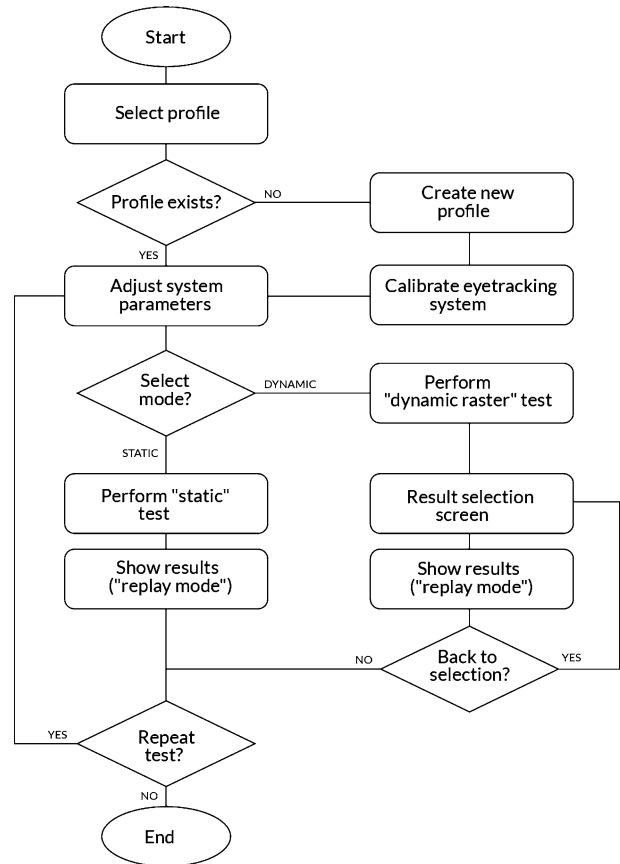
Start

Select profile

Profile exists?

NO

Create new profile

YES

Adjust system parameters

Calibrate eyetracking system

Select mode?

DYNAMIC

Perform "dynamic raster" test

STATIC

Perform "static" test

Result selection screen

Show results ("replay mode")

Show results ("replay mode")

NO

Back to selection?

YES

YES

Repeat test?

NO

End